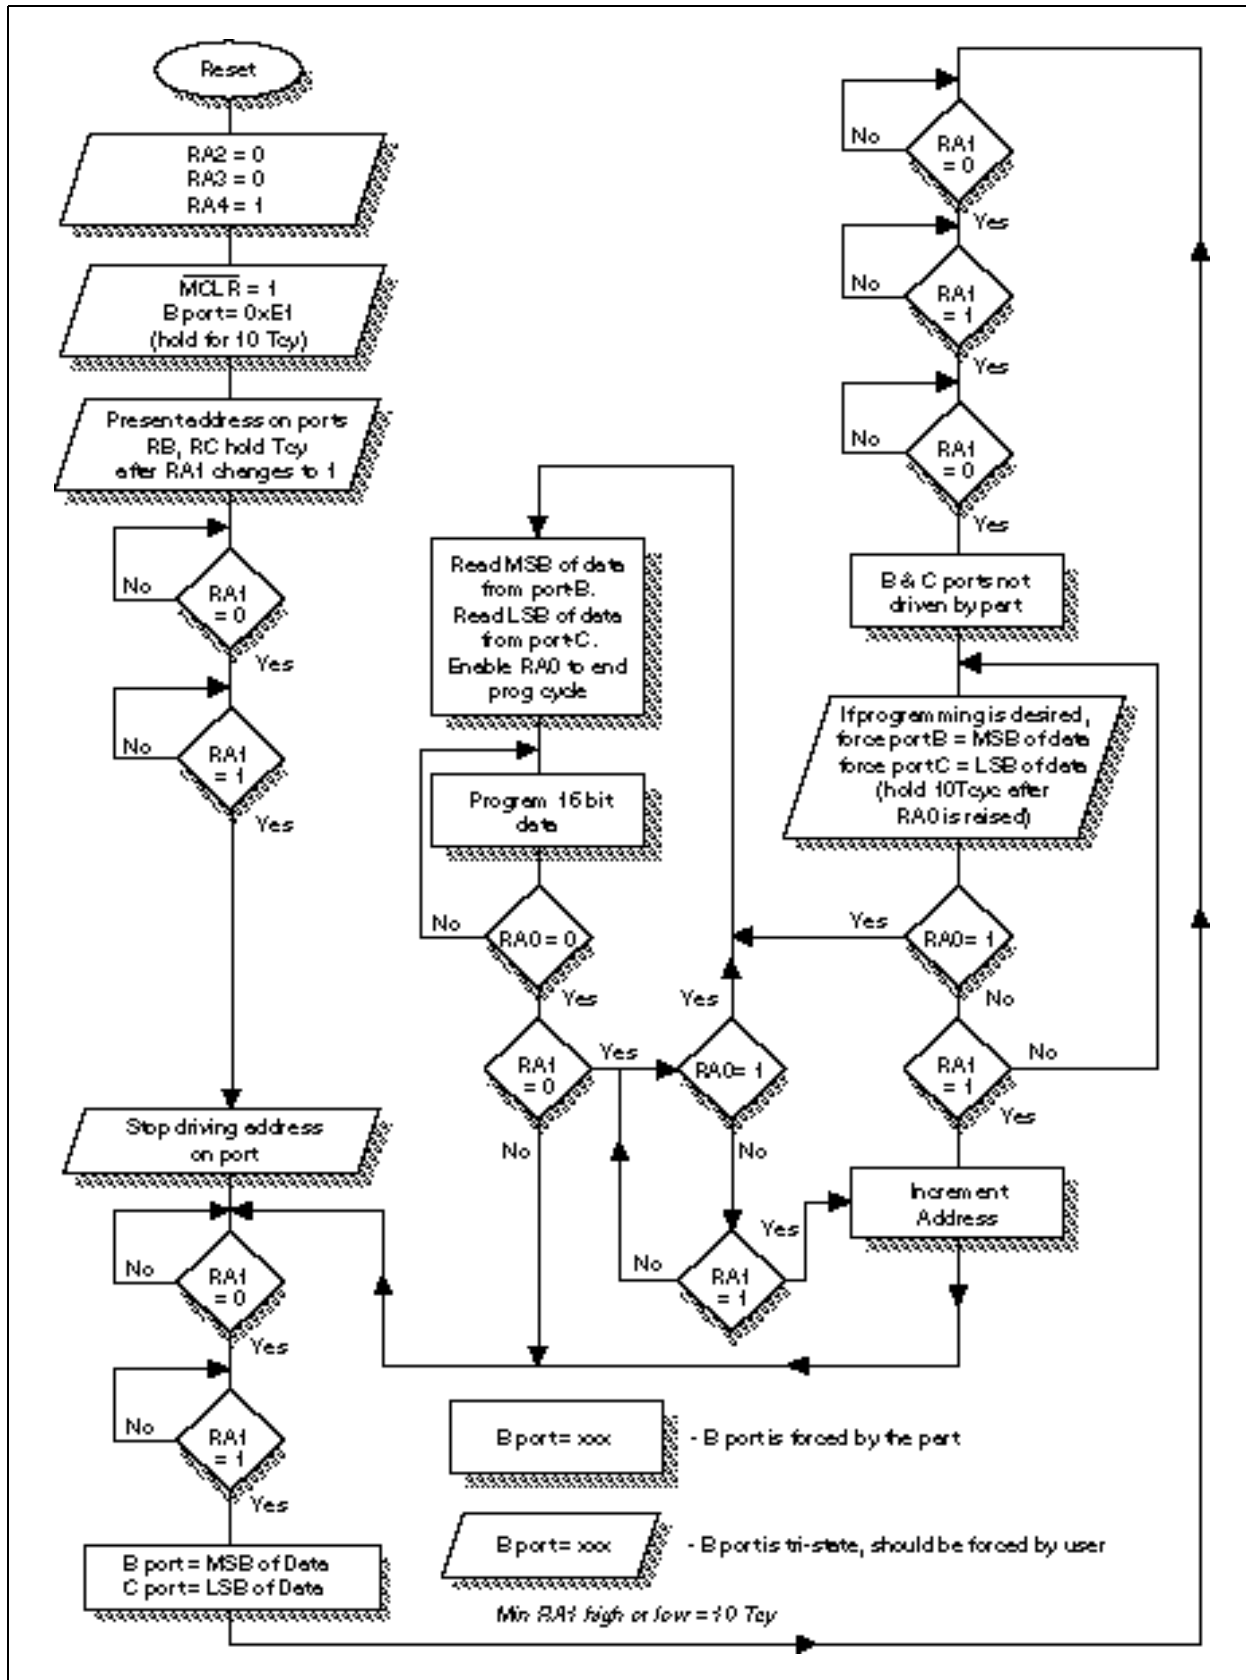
Reset

RA2 = 0
RA3 = 0
RA4 = 1

$\overline{MCLR}$ = 1
B port = 0xE1
(hold for 10 Tcy)

Present address on ports RB, RC hold Tcy after RA1 changes to 1

No
RA1 = 0
Yes

No
RA1 = 1
Yes

Stop driving address on port

No
RA1 = 0
Yes

No
RA1 = 1
Yes

B port = MSB of Data
C port = LSB of Data

Read MSB of data from portB. Read LSB of data from portC. Enable RA0 to end prog cycle

Program 16 bit data

No
RA0 = 0
Yes

RA1 = 0
Yes
No

RA0 = 1
Yes
No

No
RA1 = 1
Yes

No
RA1 = 0
Yes

No
RA1 = 1
Yes

No
RA1 = 0
Yes

B & C ports not driven by part

If programming is desired, force portB = MSB of data force portC = LSB of data (hold 10Tcyc after RA0 is raised)

Yes
RA0 = 1
No

RA1 = 1
No
Yes

Increment Address

B port = xxx - B port is forced by the part

B port = xxx - B port is tri-state, should be forced by user

Min RA1 high or low = 10 Tcy